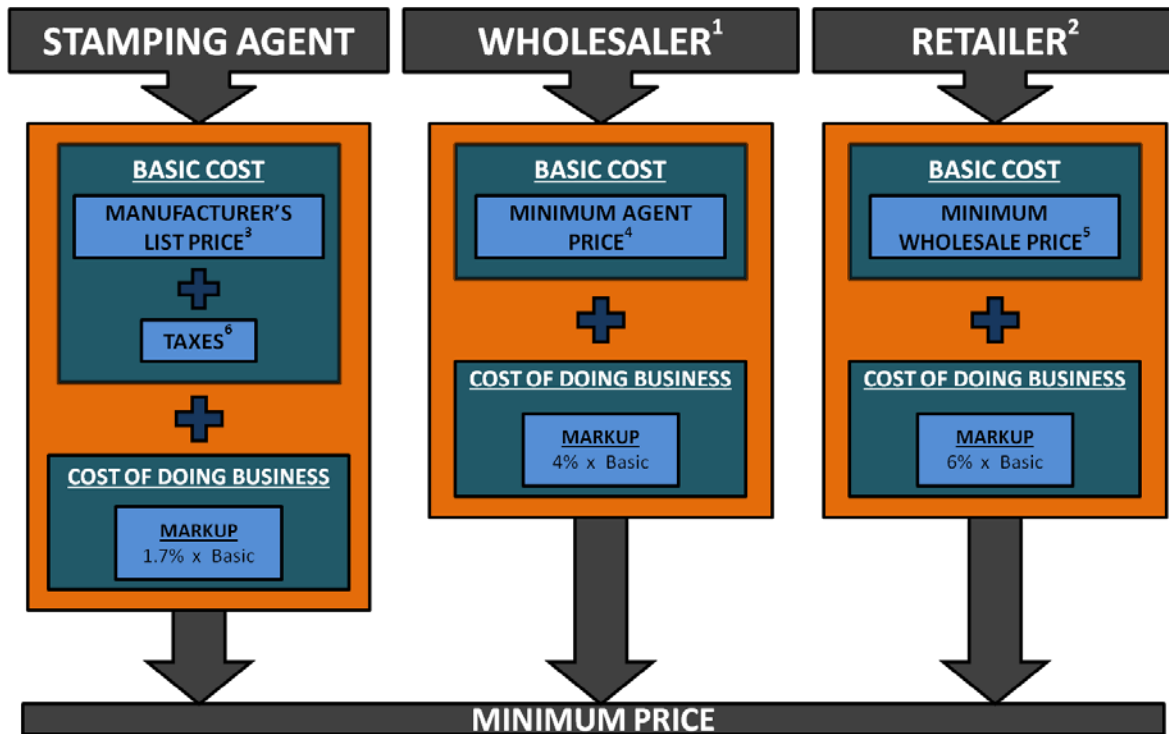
STAMPING AGENT

BASIC COST

MANUFACTURER'S LIST PRICE$^{3}$

TAXES$^{6}$

COST OF DOING BUSINESS

MARKUP
1.7% x Basic

WHOLESALER$^{1}$

BASIC COST

MINIMUM AGENT PRICE$^{4}$

COST OF DOING BUSINESS

MARKUP
4% x Basic

RETAILER$^{2}$

BASIC COST

MINIMUM WHOLESALE PRICE$^{5}$

COST OF DOING BUSINESS

MARKUP
6% x Basic

MINIMUM PRICE